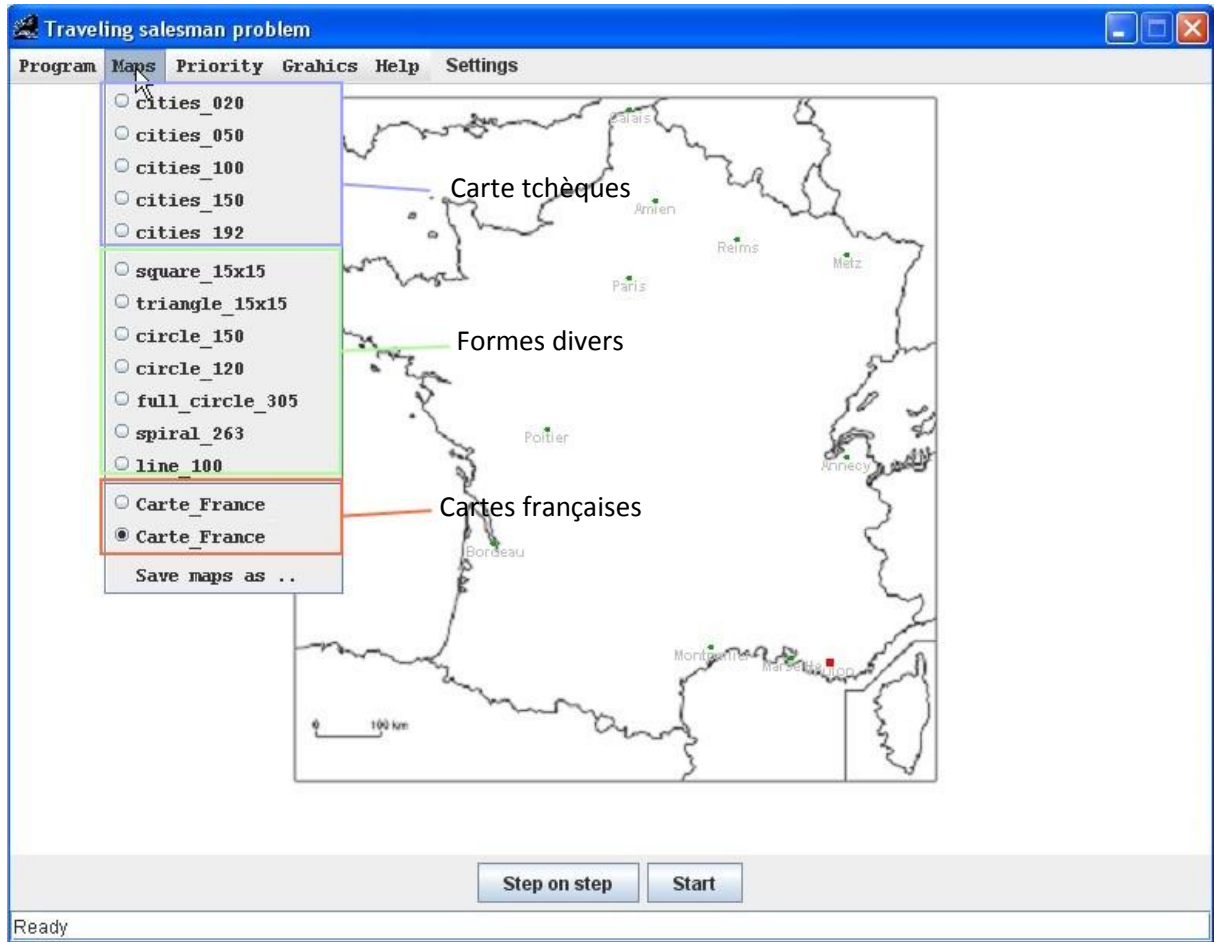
Traveling salesman problem

Program Maps Priority Grahics Help Settings

cities_020
cities_050
cities_100
cities_150
cities_192

Carte tchèques

square_15x15
triangle_15x15
circle_150
circle_120
full_circle_305
spiral_263
line_100

Formes divers

Carte_France
Carte_France

Cartes françaises

Save maps as ..

Calais
Amien
Reims
Metz
Paris
Poitier
Annecy
Bordeau
Montpellier
Marseille
Toulon

0
100 km

Step on step
Start

Ready